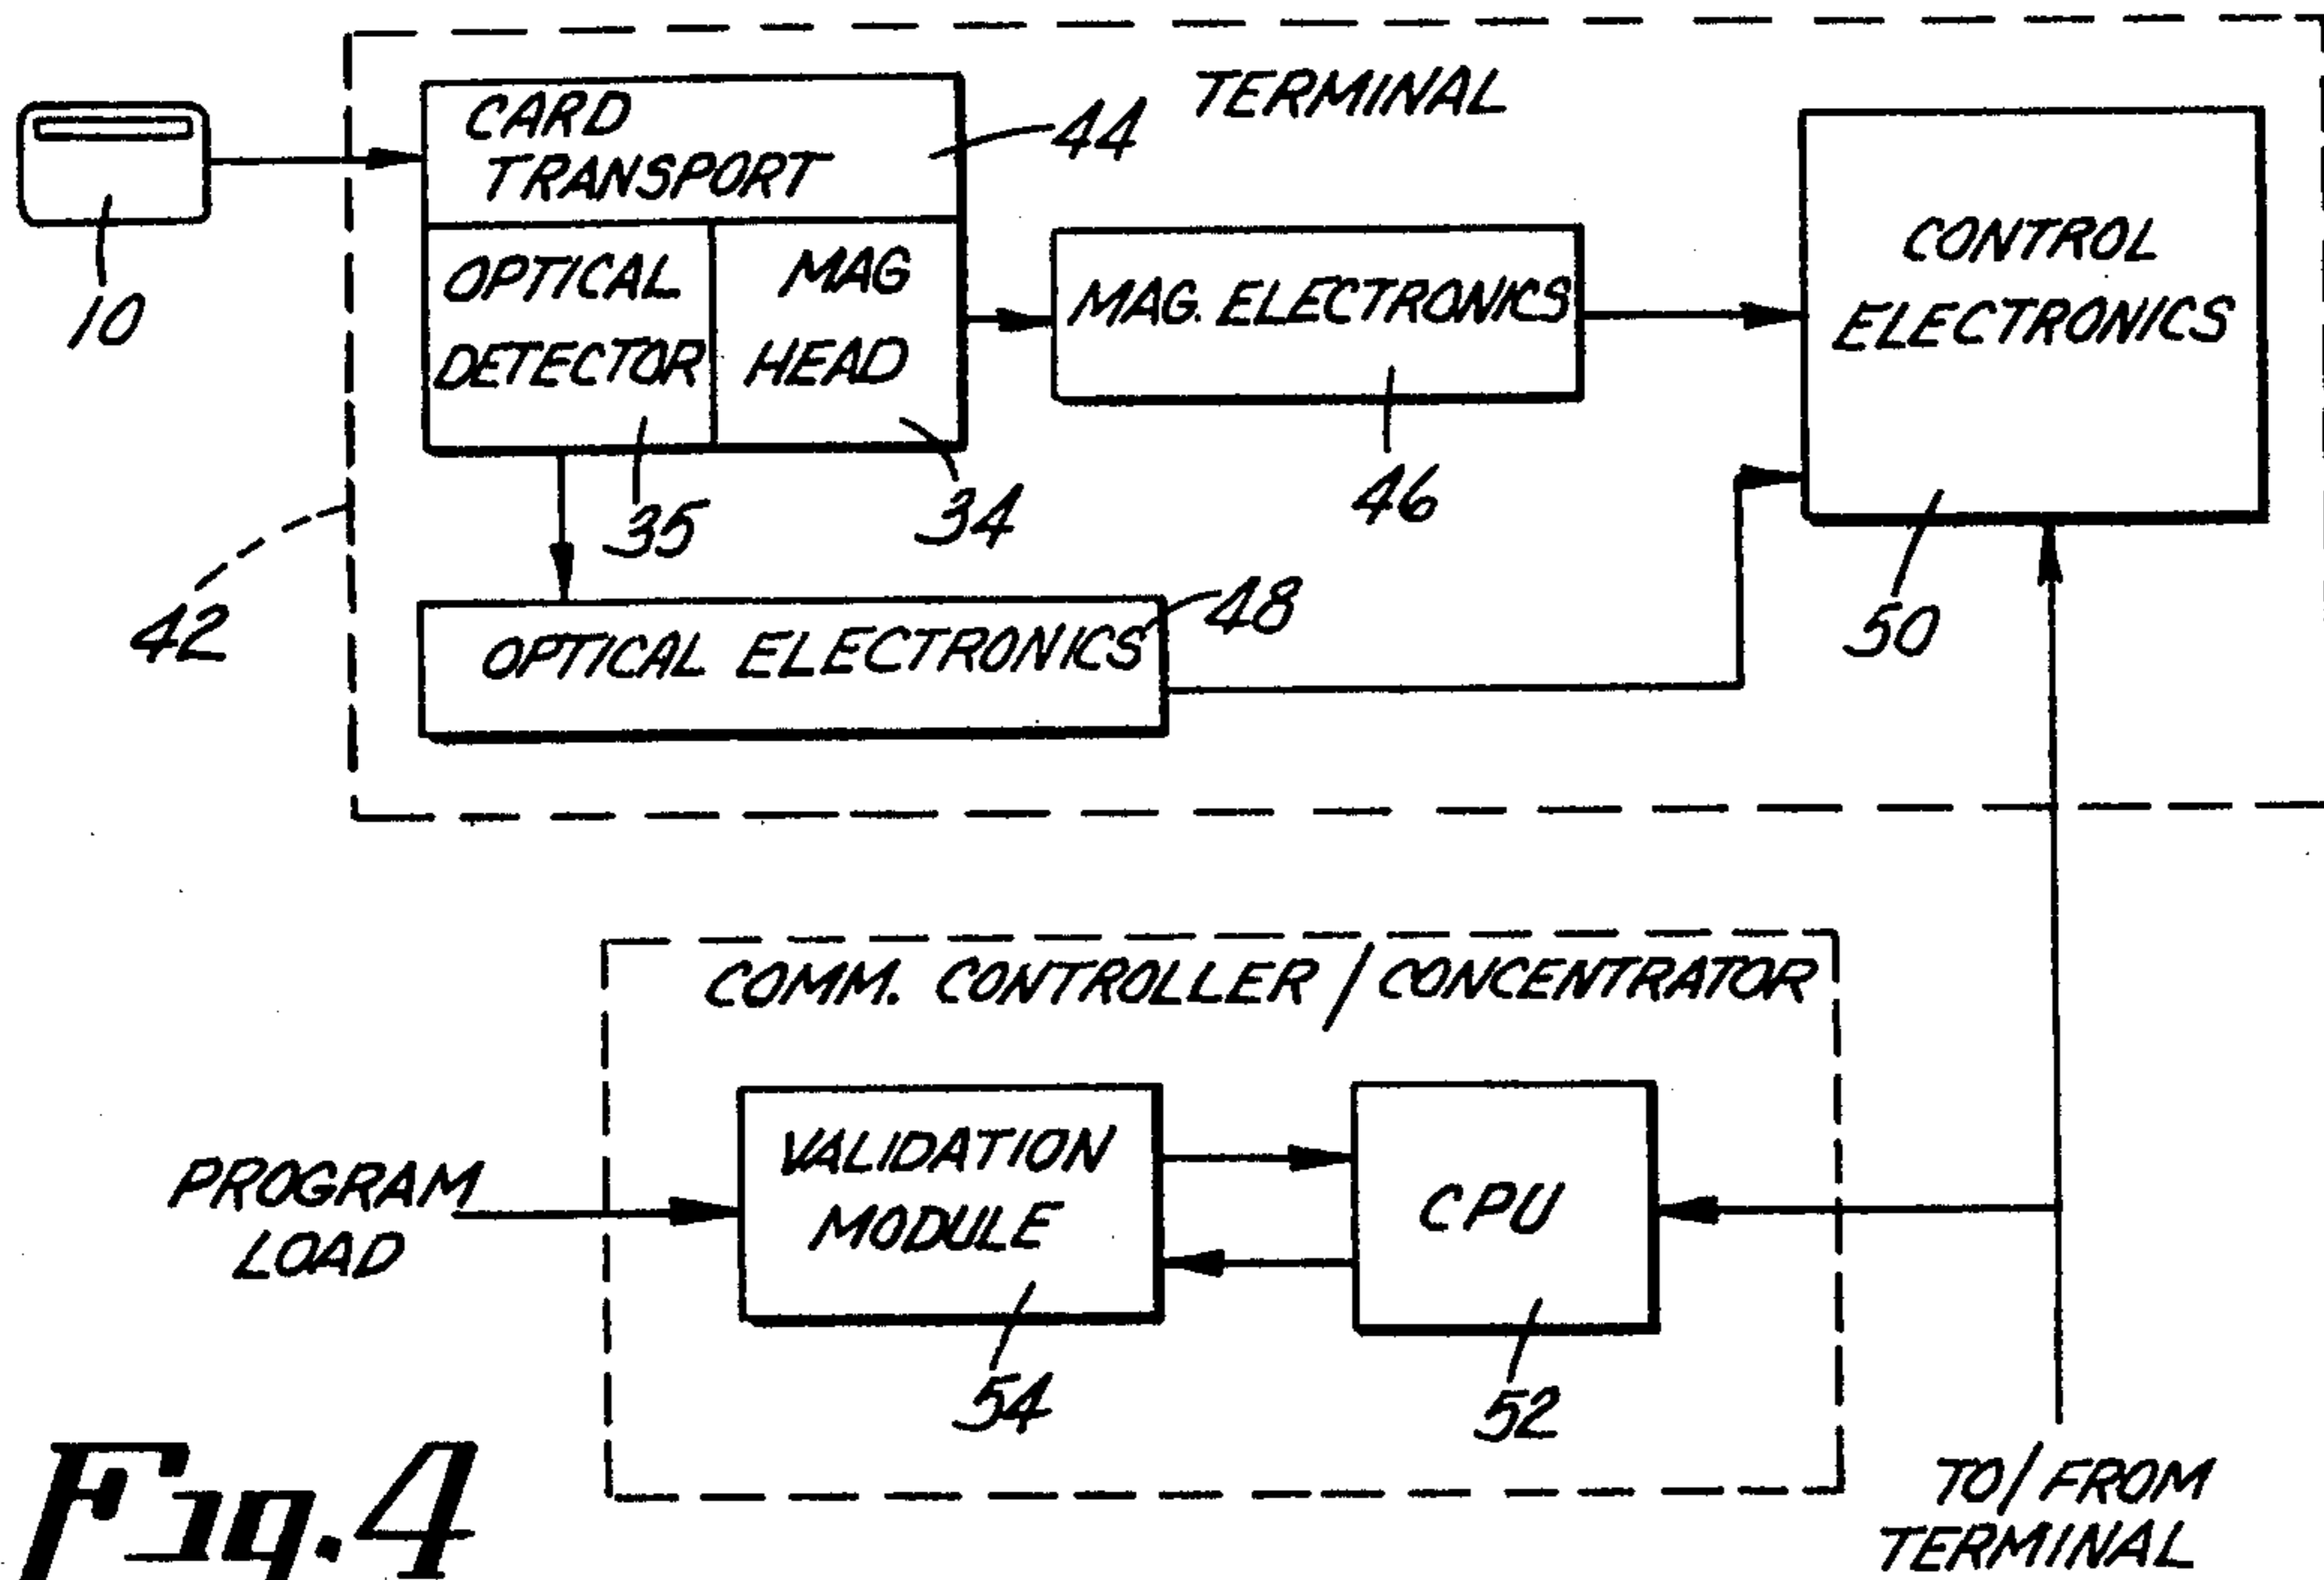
TERMINAL

CARD TRANSPORT

44

10

OPTICAL DETECTOR

MAG HEAD

MAG. ELECTRONICS

CONTROL ELECTRONICS

35

34

46

42

OPTICAL ELECTRONICS

48

50

COMM. CONTROLLER / CONCENTRATOR

PROGRAM LOAD

VALIDATION MODULE

CPU

54

52

Fig.4

TO/FROM TERMINAL